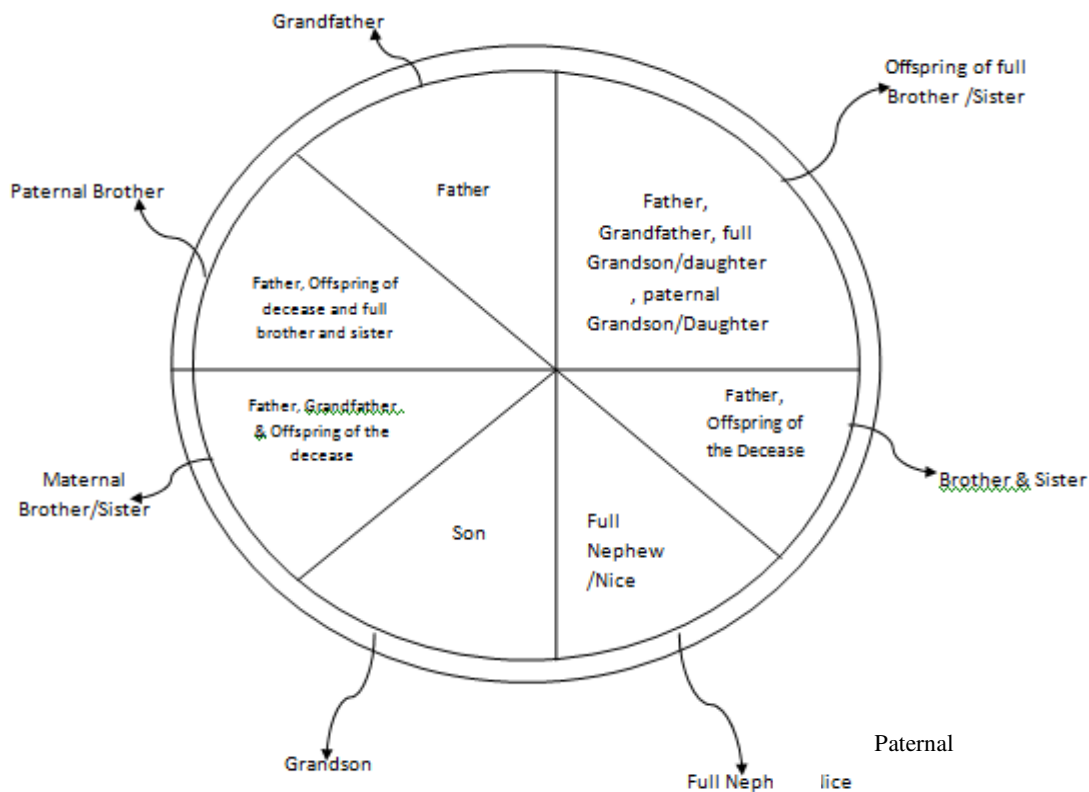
Grandfather

Offspring of full Brother /Sister

Paternal Brother

Father

Father, Grandfather, full Grandson/daughter , paternal Grandson/Daughter

Father, Offspring of decease and full brother and sister

Father, Grandfather, & Offspring of the decease

Father, Offspring of the Decease

Brother & Sister

Maternal Brother/Sister

Son

Full Nephew /Nice

Grandson

Paternal

Full Neph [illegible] lice